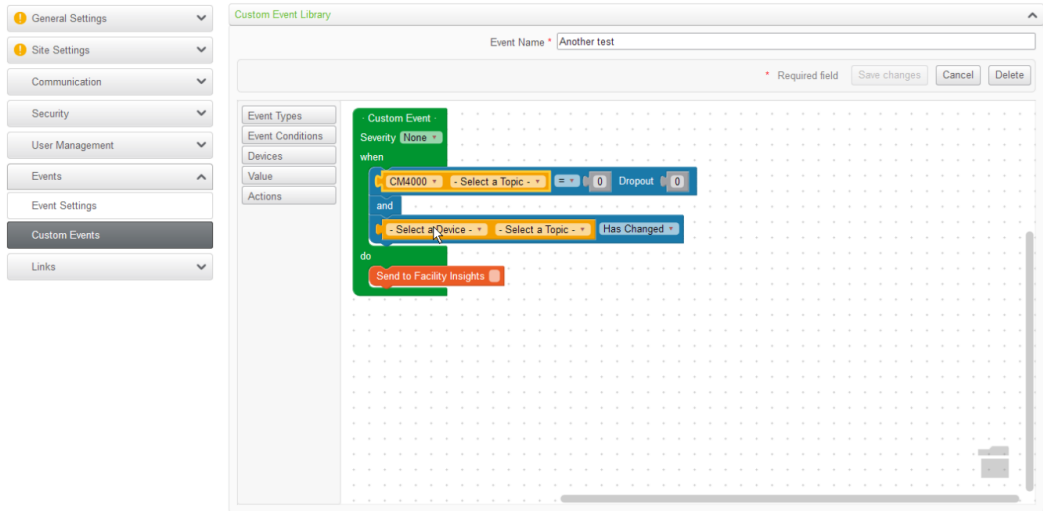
General Settings
Site Settings
Communication
Security
User Management
Events
Event Settings
Custom Events
Links

Custom Event Library

Event Name * Another test

* Required field Save changes Cancel Delete

Event Types
Event Conditions
Devices
Value
Actions

Custom Event
Severity None
when
CM4000 - Select a Topic - = 0 Dropout 0
and
- Select a Device - - Select a Topic - Has Changed
do
Send to Facility Insights